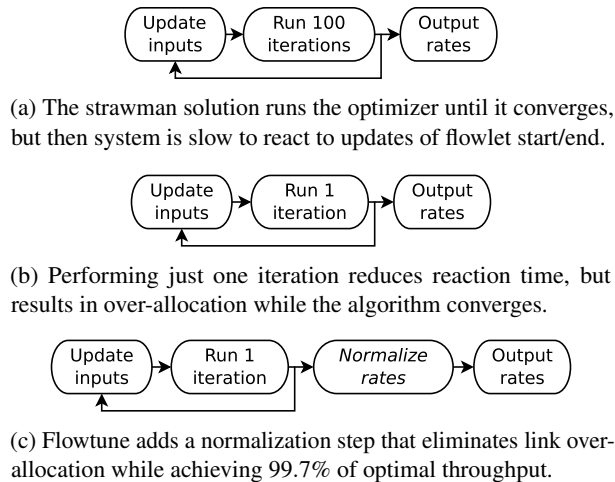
Update inputs

Run 100 iterations

Output rates

(a) The strawman solution runs the optimizer until it converges, but then system is slow to react to updates of flowlet start/end.

Update inputs

Run 1 iteration

Output rates

(b) Performing just one iteration reduces reaction time, but results in over-allocation while the algorithm converges.

Update inputs

Run 1 iteration

*Normalize rates*

Output rates

(c) Flowtune adds a normalization step that eliminates link overallocation while achieving 99.7% of optimal throughput.